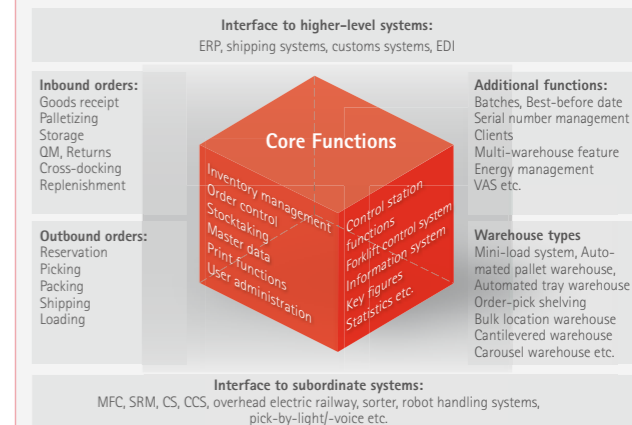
Interface to higher-level systems:
ERP, shipping systems, customs systems, EDI

Inbound orders:
Goods receipt
Palletizing
Storage
QM, Returns
Cross-docking
Replenishment

Outbound orders:
Reservation
Picking
Packing
Shipping
Loading

Core Functions

Inventory management
Order control
Stocktaking
Master data
Print functions
User administration

Control station functions
Forklift control system
Information system
Key figures
Statistics etc.

Additional functions:
Batches, Best-before date
Serial number management
Clients
Multi-warehouse feature
Energy management
VAS etc.

Warehouse types
Mini-load system, Automated pallet warehouse,
Automated tray warehouse
Order-pick shelving
Bulk location warehouse
Cantilevered warehouse
Carousel warehouse etc.

Interface to subordinate systems:
MFC, SRM, CS, CCS, overhead electric railway, sorter, robot handling systems, pick-by-light/-voice etc.